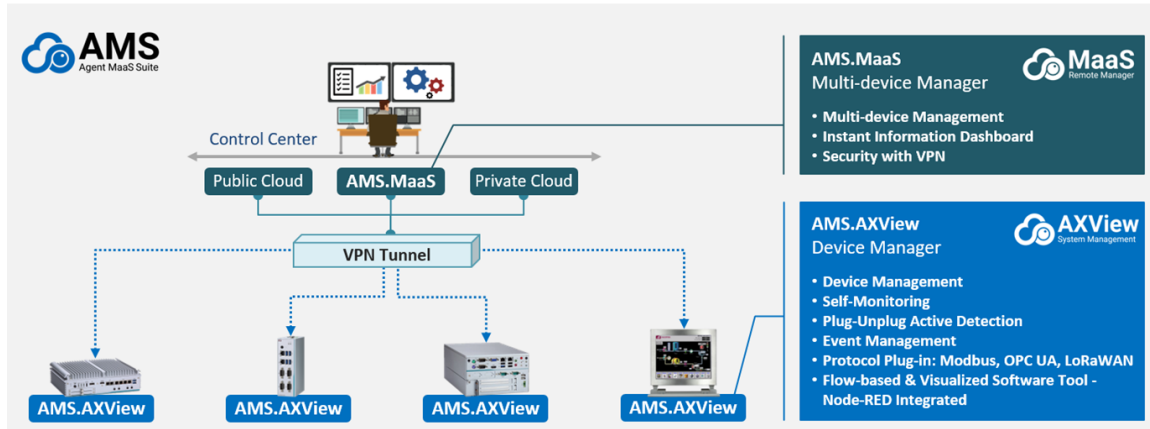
AMS
Agent MaaS Suite

Control Center

Public Cloud
AMS.MaaS
Private Cloud

VPN Tunnel

AMS.AXView
AMS.AXView
AMS.AXView
AMS.AXView

AMS.MaaS
Multi-device Manager
MaaS
Remote Manager

• Multi-device Management
• Instant Information Dashboard
• Security with VPN

AMS.AXView
Device Manager
AXView
System Management

• Device Management
• Self-Monitoring
• Plug-Unplug Active Detection
• Event Management
• Protocol Plug-in: Modbus, OPC UA, LoRaWAN
• Flow-based & Visualized Software Tool - Node-RED Integrated